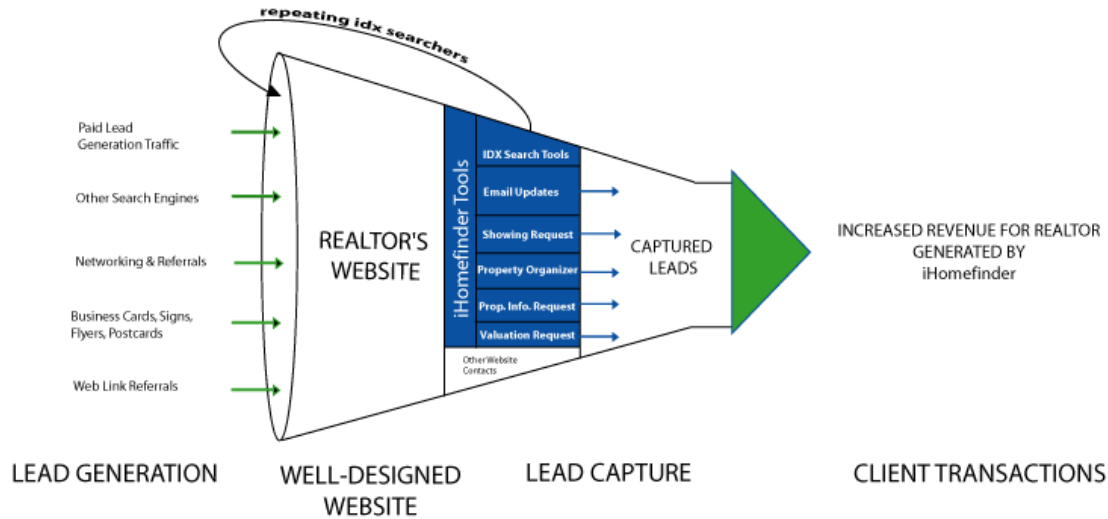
repeating idx searchers

Paid Lead Generation Traffic

Other Search Engines

Networking & Referrals

Business Cards, Signs, Flyers, Postcards

Web Link Referrals

REALTOR'S WEBSITE

iHomefinder Tools

IDX Search Tools

Email Updates

Showing Request

Property Organizer

Prop. Info. Request

Valuation Request

Other Website Contacts

CAPTURED LEADS

INCREASED REVENUE FOR REALTOR GENERATED BY iHomefinder

LEAD GENERATION

WELL-DESIGNED WEBSITE

LEAD CAPTURE

CLIENT TRANSACTIONS